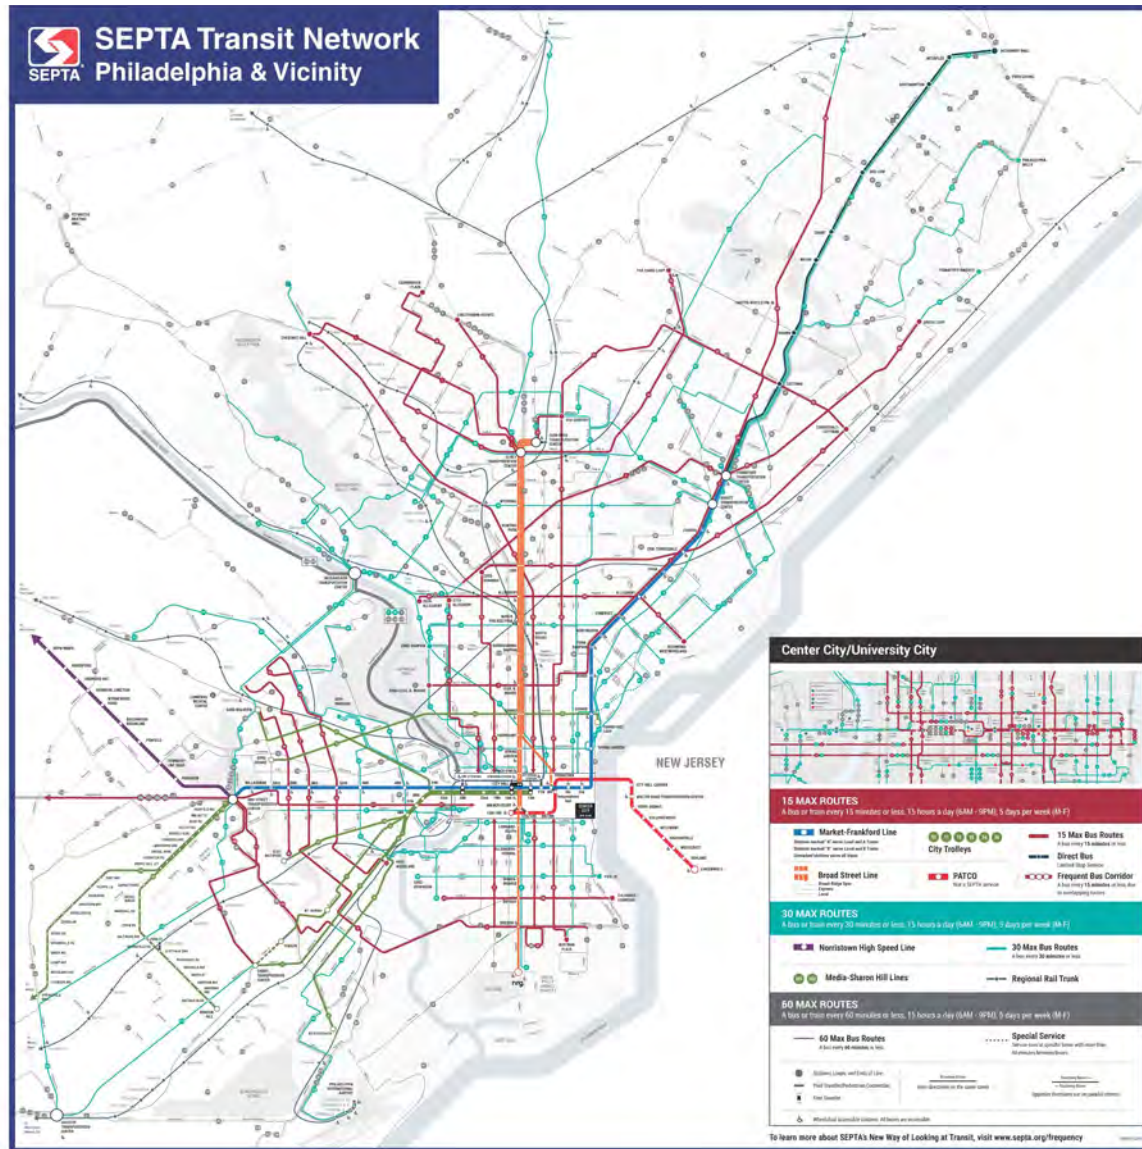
SEPTA
SEPTA Transit Network
Philadelphia & Vicinity

NEW JERSEY

Center City/University City

15 MAX ROUTES
A bus or train every 15 minutes or less, 15 hours a day (6AM - 9PM), 5 days per week (M-F)

Market-Frankford Line
City Trolleys
15 Max Bus Routes
Direct Bus
Broad Street Line
PATCO
Frequent Bus Corridor

30 MAX ROUTES
A bus or train every 30 minutes or less, 15 hours a day (6AM - 9PM), 5 days per week (M-F)

Norristown High Speed Line
30 Max Bus Routes
Media-Sharon Hill Lines
Regional Rail Trunk

60 MAX ROUTES
A bus or train every 60 minutes or less, 15 hours a day (6AM - 9PM), 5 days per week (M-F)

60 Max Bus Routes
Special Service

To learn more about SEPTA's New Way of Looking at Transit, visit www.septa.org/frequency